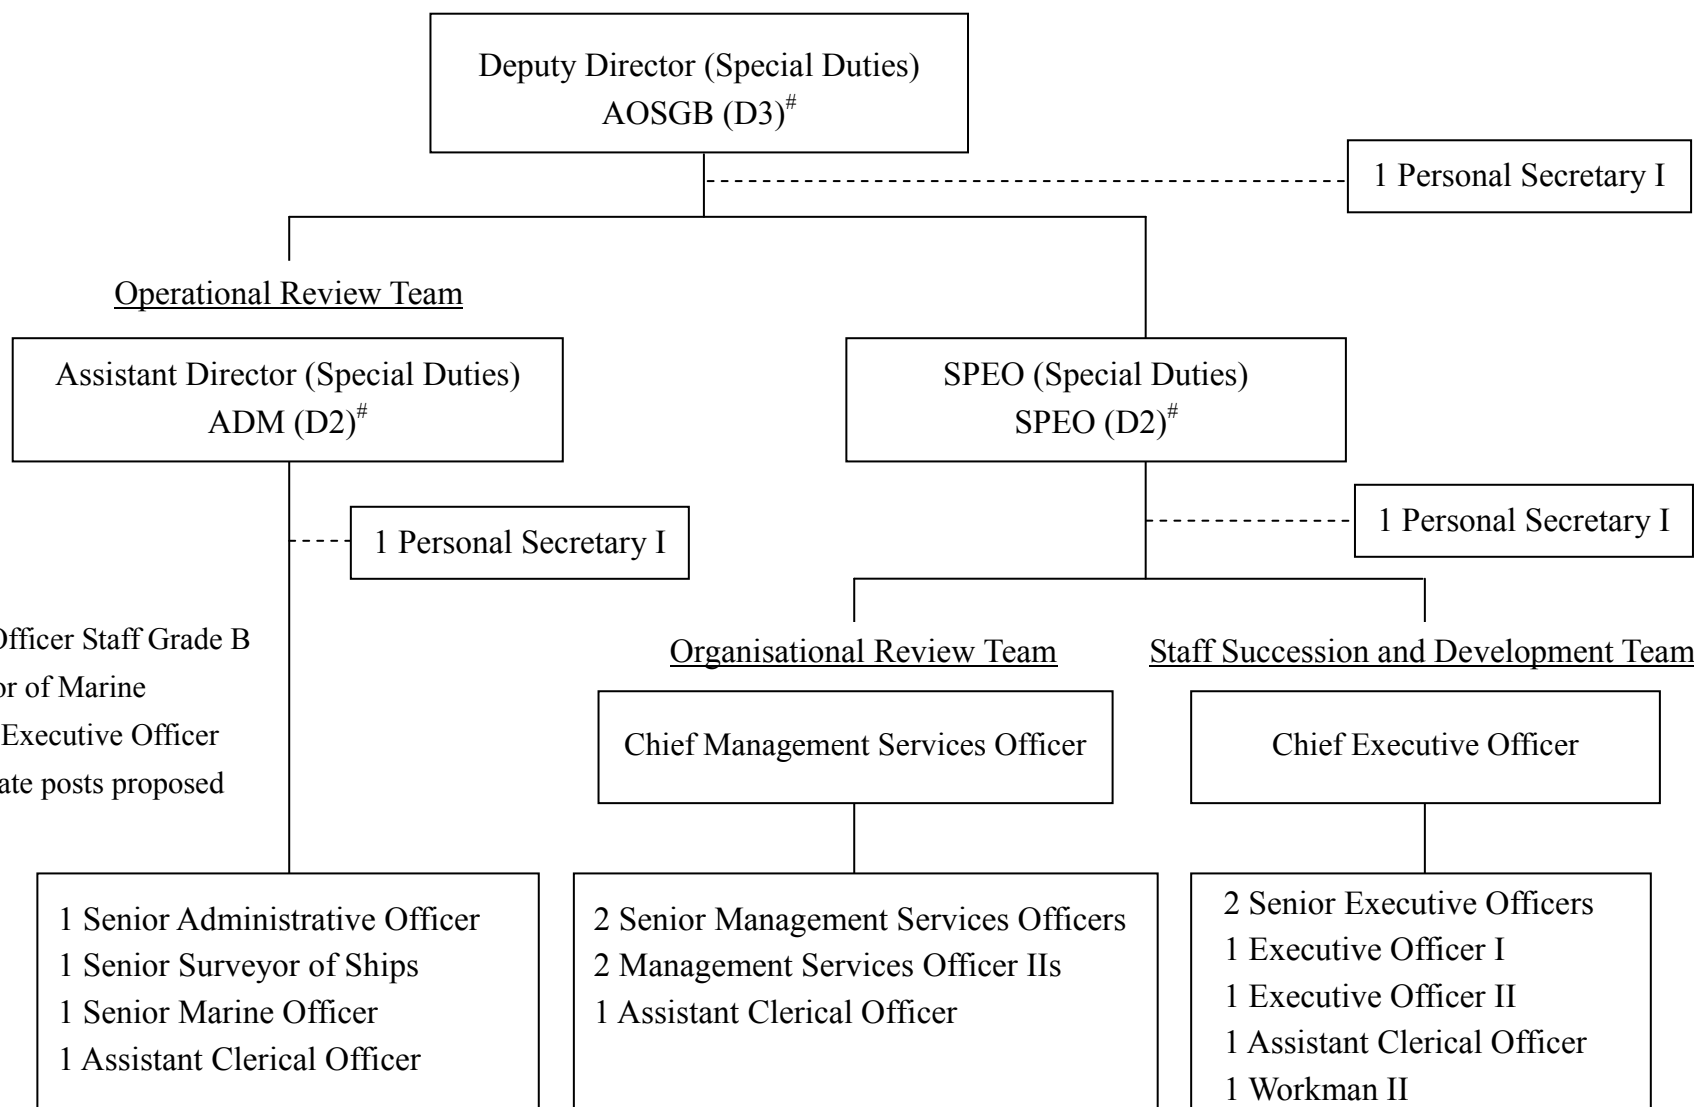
Deputy Director (Special Duties)
AOSGB (D3)$^{\#}$

1 Personal Secretary I

Operational Review Team

Assistant Director (Special Duties)
ADM (D2)$^{\#}$

SPEO (Special Duties)
SPEO (D2)$^{\#}$

1 Personal Secretary I

1 Personal Secretary I

Officer Staff Grade B
or of Marine
Executive Officer
ate posts proposed

Organisational Review Team

Staff Succession and Development Team

Chief Management Services Officer

Chief Executive Officer

1 Senior Administrative Officer
1 Senior Surveyor of Ships
1 Senior Marine Officer
1 Assistant Clerical Officer

2 Senior Management Services Officers
2 Management Services Officer IIs
1 Assistant Clerical Officer

2 Senior Executive Officers
1 Executive Officer I
1 Executive Officer II
1 Assistant Clerical Officer
1 Workman II